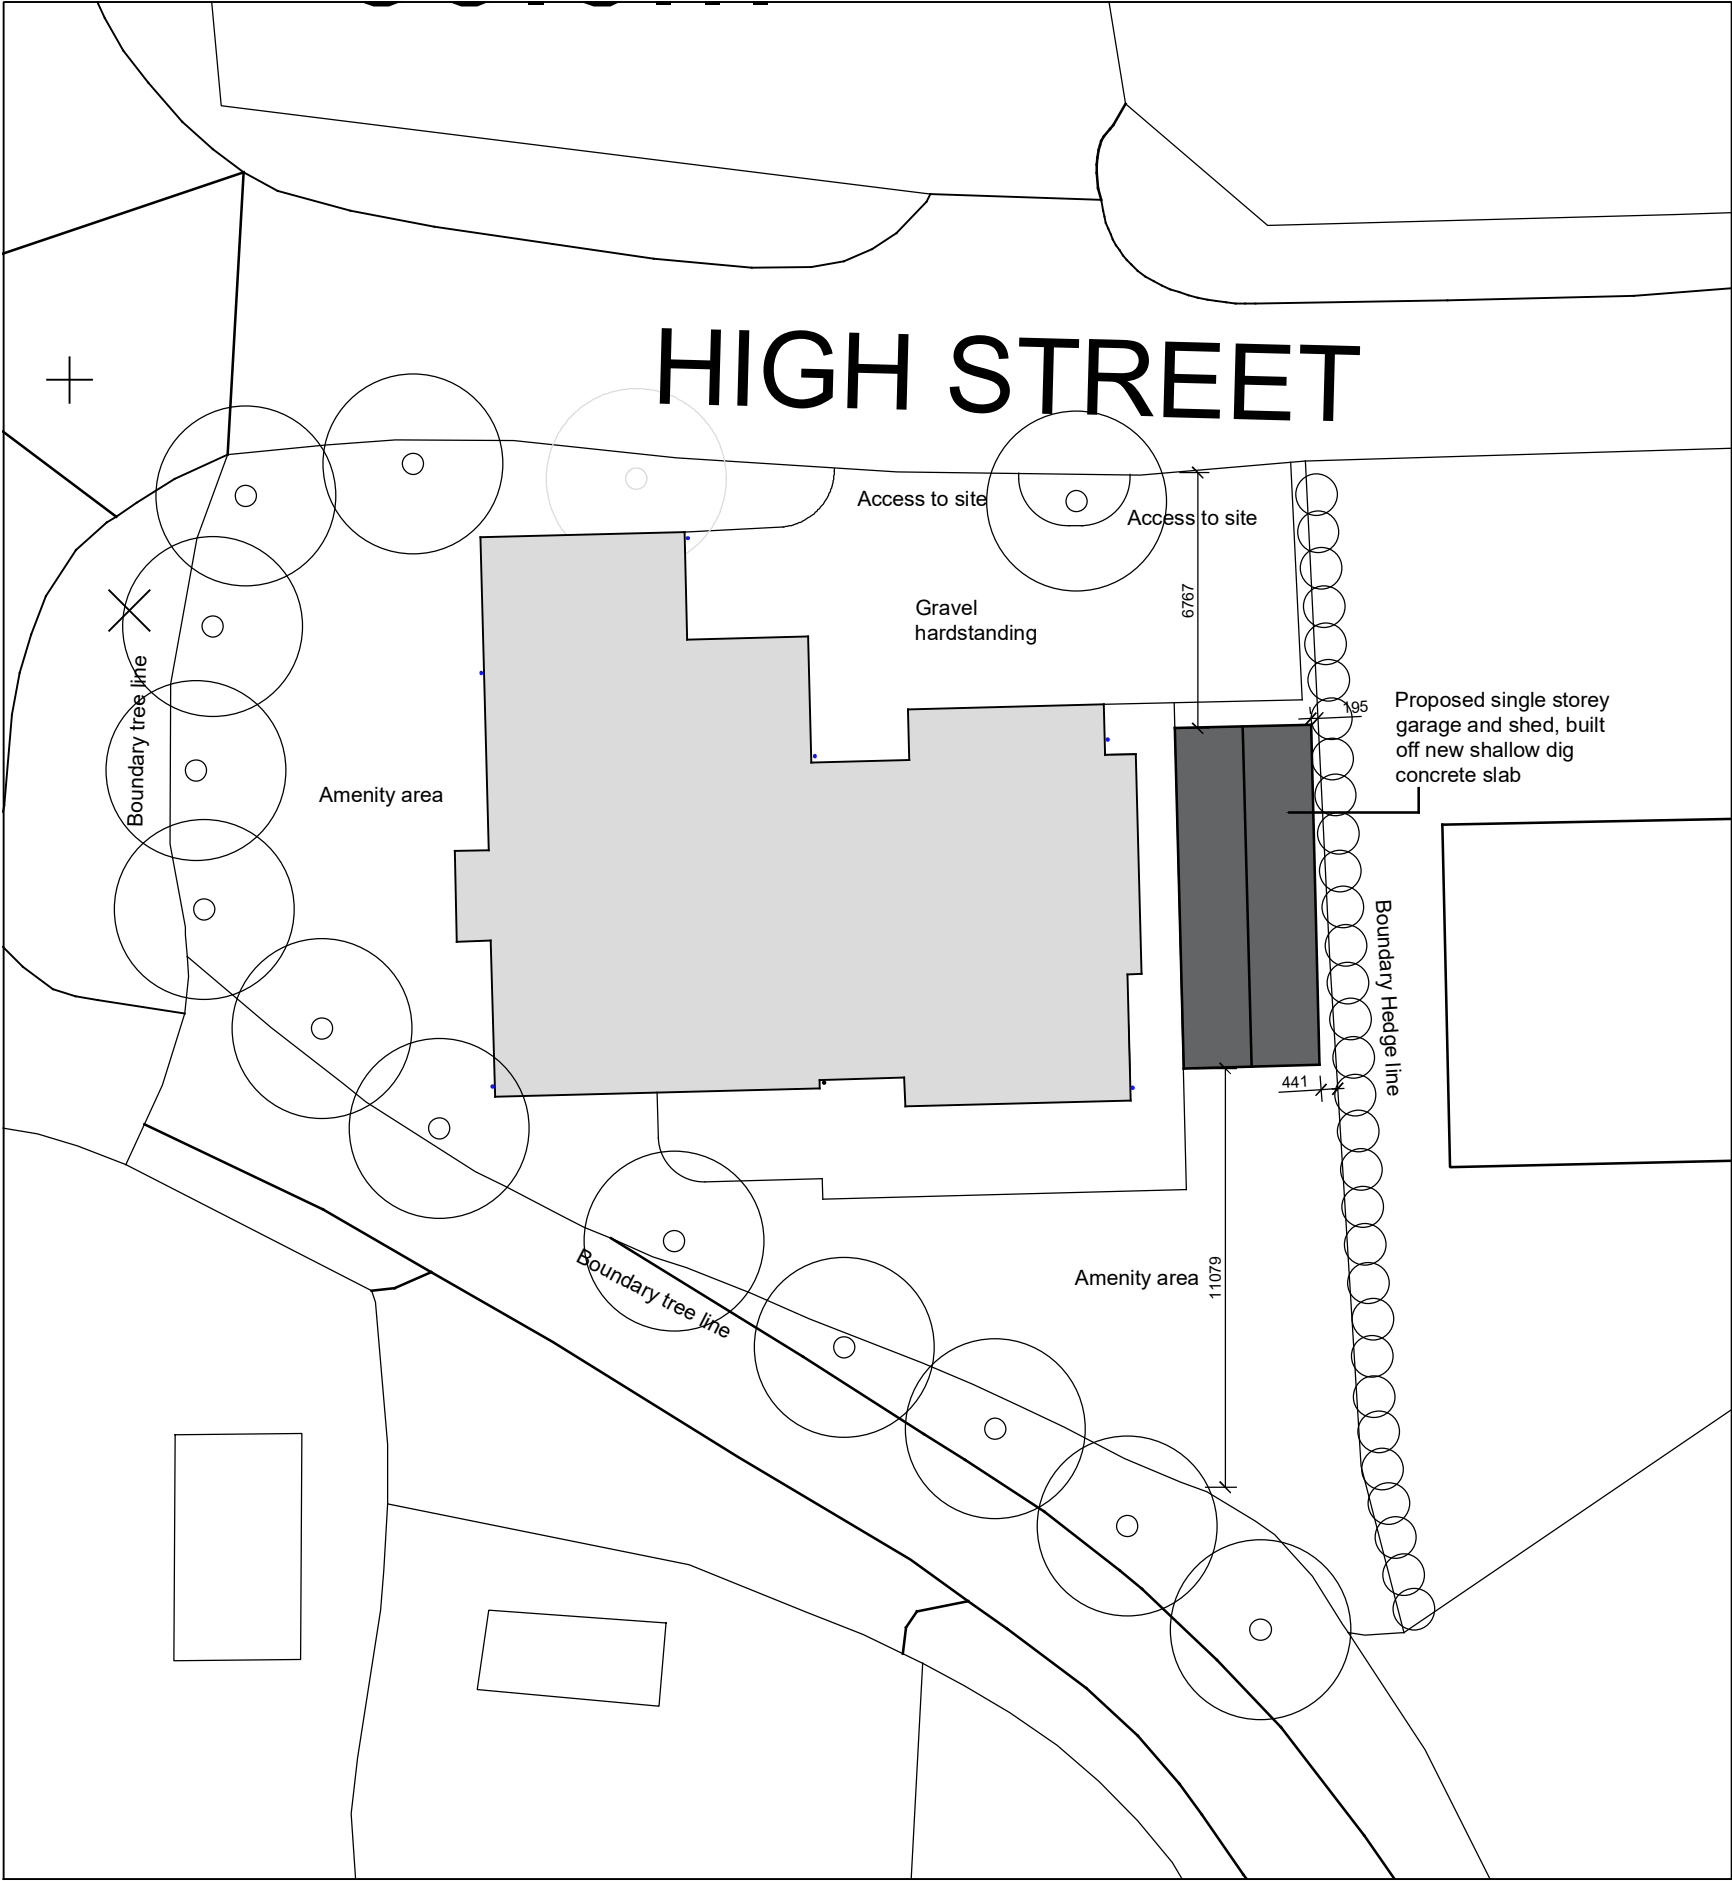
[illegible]

HIGH STREET

Access to site

Access to site

Gravel hardstanding

6767

195

Proposed single storey garage and shed, built off new shallow dig concrete slab

Boundary tree line

Amenity area

Boundary Hedge line

441

Amenity area

11079

Boundary tree line